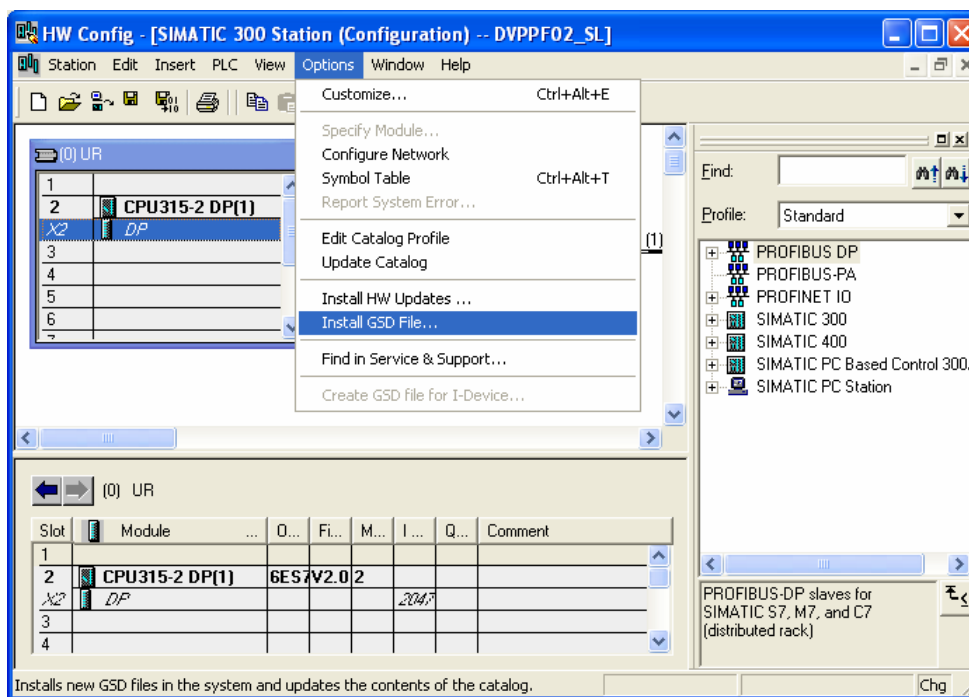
HW Config - [SIMATIC 300 Station (Configuration) -- DVPPF02_SL]

Station Edit Insert PLC View Options Window Help

Customize... Ctrl+Alt+E
Specify Module...
Configure Network
Symbol Table Ctrl+Alt+T
Report System Error...
Edit Catalog Profile
Update Catalog
Install HW Updates ...
Install GSD File...
Find in Service & Support...
Create GSD file for I-Device...

(0) UR

| | |
|---|---|
| 1 | |
| 2 | CPU315-2 DP(1) |
| X2 | DP |
| 3 | |
| 4 | |
| 5 | |
| 6 | |

(1)

Find:
Profile: Standard

PROFIBUS DP
PROFIBUS-PA
PROFINET IO
SIMATIC 300
SIMATIC 400
SIMATIC PC Based Control 300
SIMATIC PC Station

(0) UR

| Slot | | Module | O... | Fi... | M... | I... | Q... | Comment |
|---|---|---|---|---|---|---|---|---|
| 1 | | | | | | | | |
| 2 | | CPU315-2 DP(1) | 6ES7 | V2.0 | 2 | | | |
| X2 | | DP | | | | 2047 | | |
| 3 | | | | | | | | |
| 4 | | | | | | | | |

PROFIBUS-DP slaves for SIMATIC S7, M7, and C7 (distributed rack)

Installs new GSD files in the system and updates the contents of the catalog.

Chg